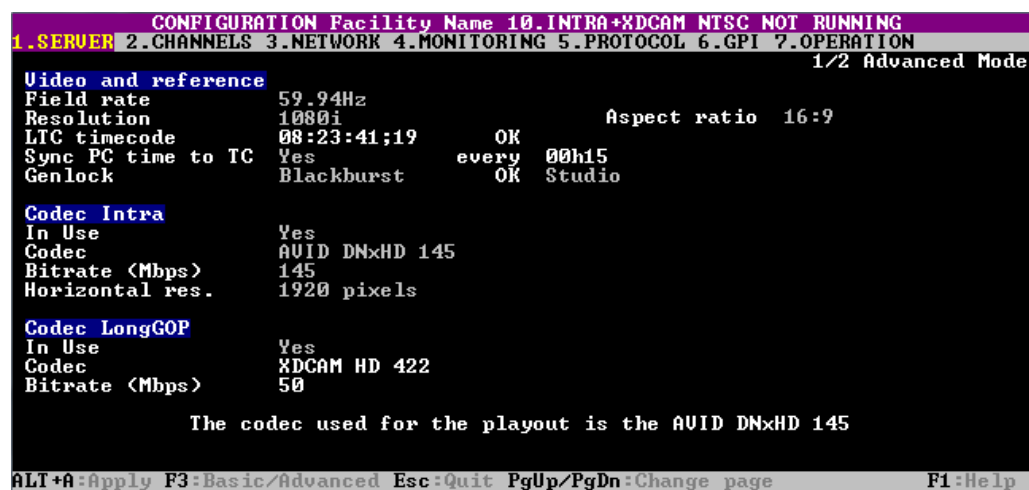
CONFIGURATION Facility Name 10.INTRA+XDCAM NTSC NOT RUNNING
1.SERVER 2.CHANNELS 3.NETWORK 4.MONITORING 5.PROTOCOL 6.GPI 7.OPERATION
1/2 Advanced Mode

Video and reference
Field rate 59.94Hz
Resolution 1080i Aspect ratio 16:9
LTC timecode 08:23:41;19 OK
Sync PC time to TC Yes every 00h15
Genlock Blackburst OK Studio

Codec Intra
In Use Yes
Codec AVID DNxHD 145
Bitrate (Mbps) 145
Horizontal res. 1920 pixels

Codec LongGOP
In Use Yes
Codec XDCAM HD 422
Bitrate (Mbps) 50

The codec used for the playout is the AVID DNxHD 145

ALT+A:Apply F3:Basic/Advanced Esc:Quit PgUp/PgDn:Change page F1:Help